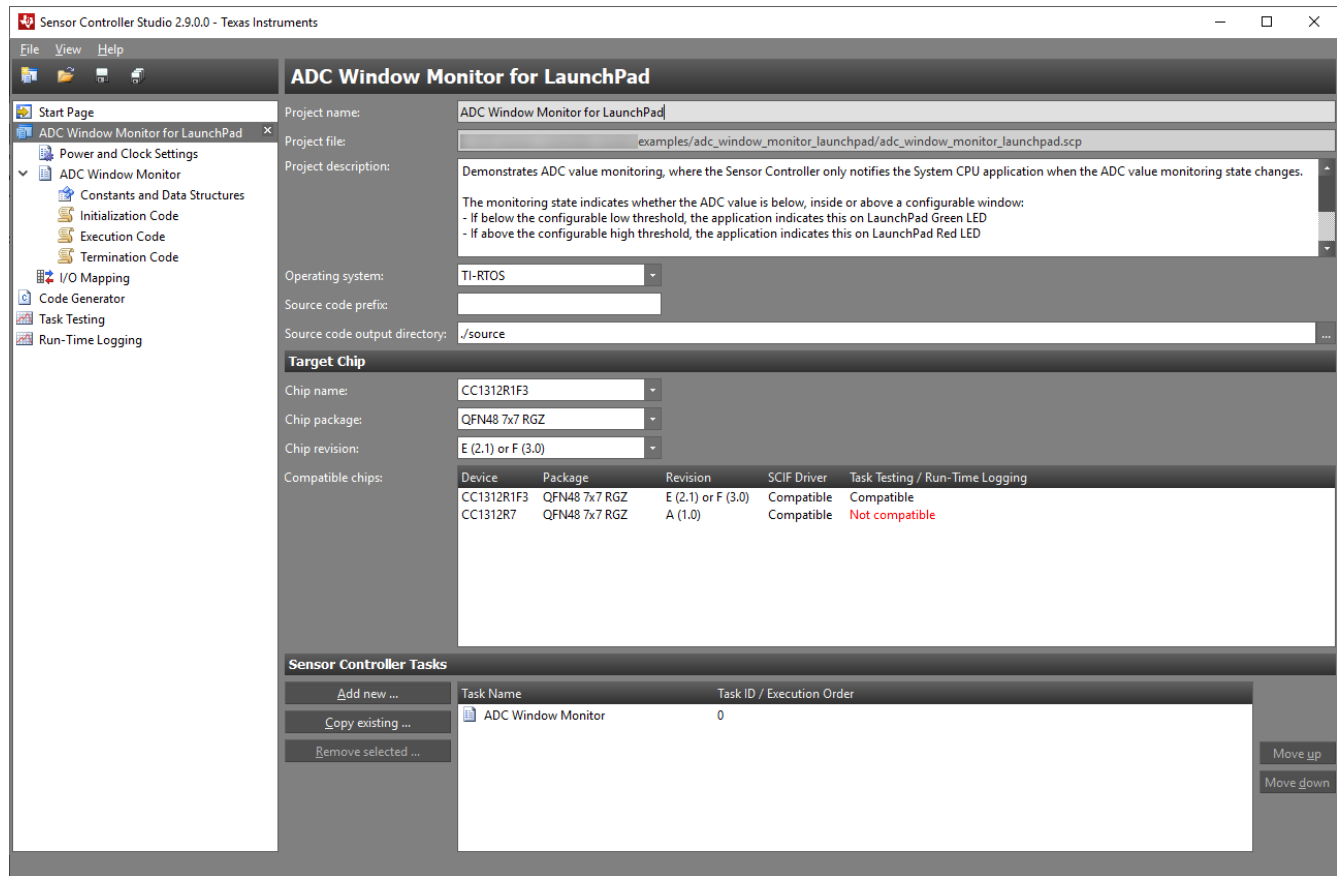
Sensor Controller Studio 2.9.0.0 - Texas Instruments

File View Help

Start Page
ADC Window Monitor for LaunchPad
Power and Clock Settings
ADC Window Monitor
Constants and Data Structures
Initialization Code
Execution Code
Termination Code
I/O Mapping
Code Generator
Task Testing
Run-Time Logging

ADC Window Monitor for LaunchPad

Project name: ADC Window Monitor for LaunchPad
Project file: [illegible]examples/adc_window_monitor_launchpad/adc_window_monitor_launchpad.scp
Project description: Demonstrates ADC value monitoring, where the Sensor Controller only notifies the System CPU application when the ADC value monitoring state changes.

The monitoring state indicates whether the ADC value is below, inside or above a configurable window:
- If below the configurable low threshold, the application indicates this on LaunchPad Green LED
- If above the configurable high threshold, the application indicates this on LaunchPad Red LED

Operating system: TI-RTOS
Source code prefix:
Source code output directory: ./source

Target Chip

Chip name: CC1312R1F3
Chip package: QFN48 7x7 RGZ
Chip revision: E (2.1) or F (3.0)
Compatible chips:

| Device | Package | Revision | SCIF Driver | Task Testing / Run-Time Logging |
|---|---|---|---|---|
| CC1312R1F3 | QFN48 7x7 RGZ | E (2.1) or F (3.0) | Compatible | Compatible |
| CC1312R7 | QFN48 7x7 RGZ | A (1.0) | Compatible | Not compatible |

Sensor Controller Tasks

Add new ...
Copy existing ...
Remove selected ...

| Task Name | Task ID / Execution Order |
|---|---|
| ADC Window Monitor | 0 |

Move up
Move down